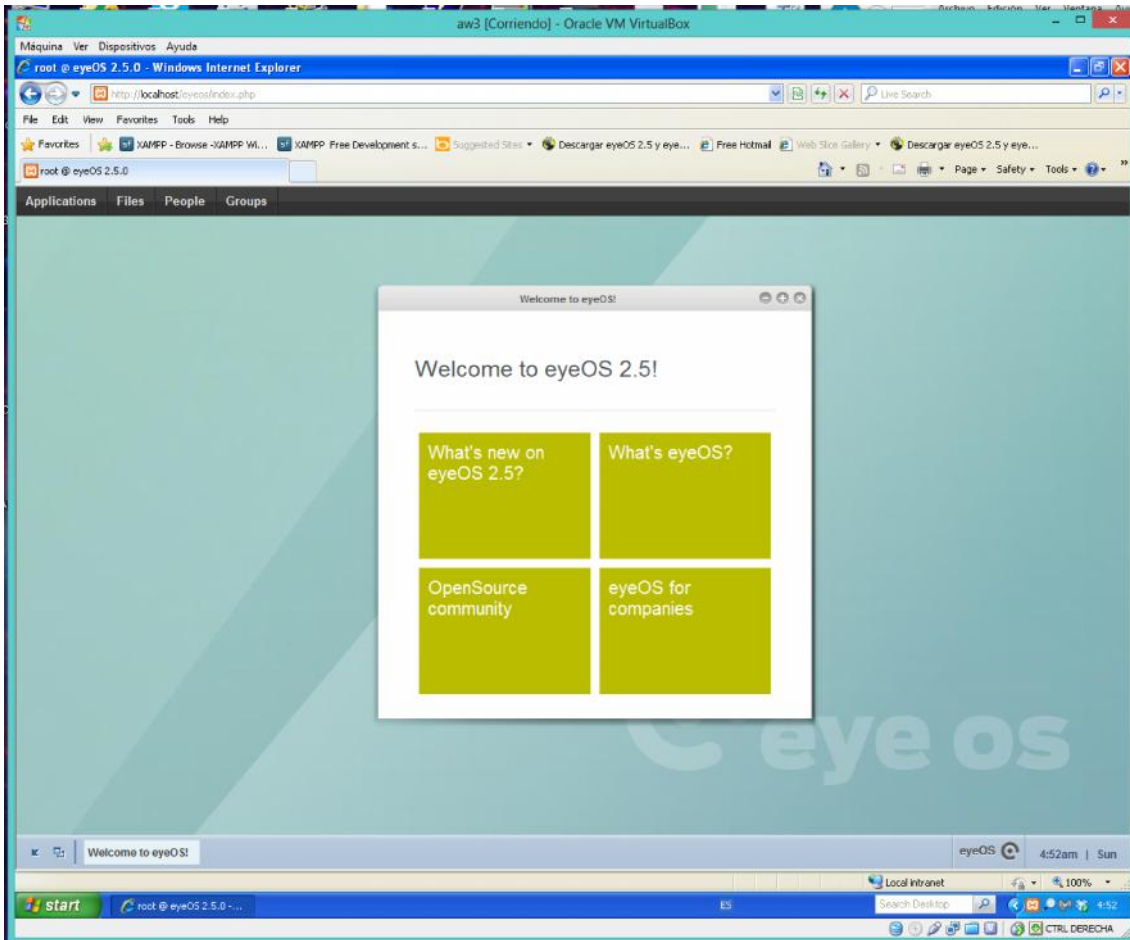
aw3 [Corriendo] - Oracle VM VirtualBox

Máquina Ver Dispositivos Ayuda

root @ eyeOS 2.5.0 - Windows Internet Explorer

http://localhost/eyeos/index.php

Live Search

File Edit View Favorites Tools Help

Favorites XAMPP - Browse -XAMPP Wi... XAMPP Free Development s... Suggested Sites Descargar eyeOS 2.5 y eye... Free Hotmail Web Slice Gallery Descargar eyeOS 2.5 y eye...

root @ eyeOS 2.5.0

Page Safety Tools

Applications Files People Groups

Welcome to eyeOS!

Welcome to eyeOS 2.5!

What's new on eyeOS 2.5?

What's eyeOS?

OpenSource community

eyeOS for companies

eye os

Welcome to eyeOS!

eyeOS 4:52am | Sun

Local intranet 100%

start root @ eyeOS 2.5.0 -...

ES

Search Desktop

4:52

CTRL DERECHA